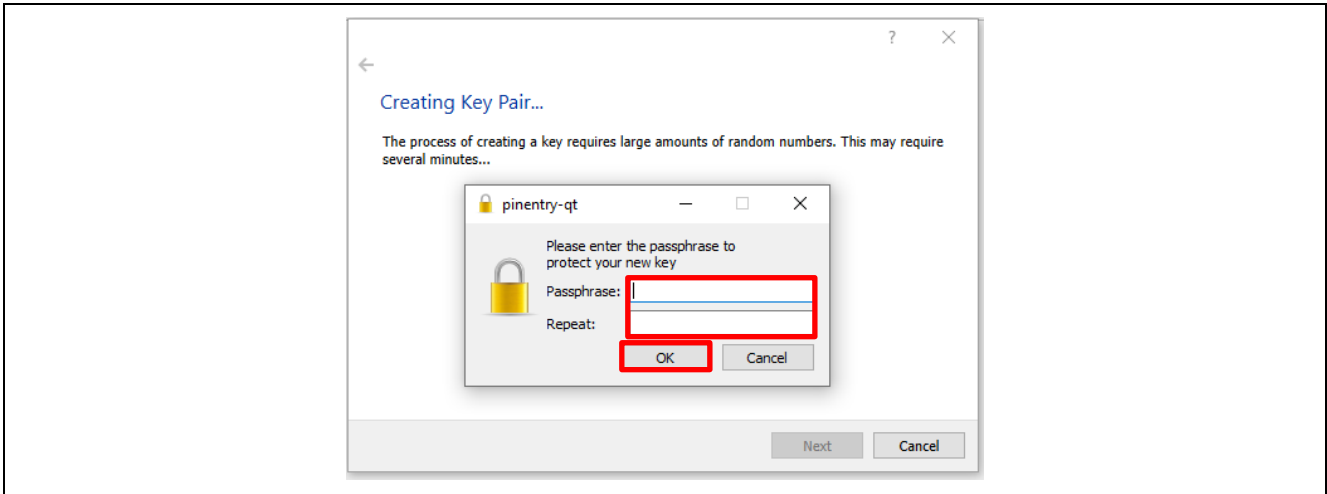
?

Creating Key Pair...

The process of creating a key requires large amounts of random numbers. This may require several minutes...

pinentry-qt

Please enter the passphrase to protect your new key

Passphrase:

Repeat:

OK

Cancel

Next

Cancel